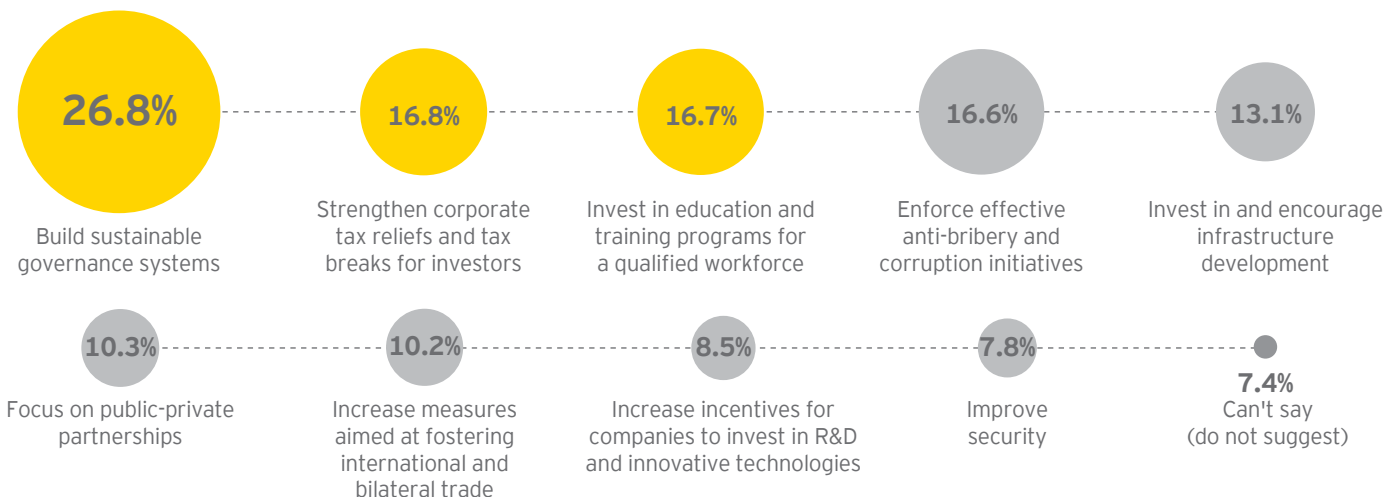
26.8%
Build sustainable governance systems

16.8%
Strengthen corporate tax reliefs and tax breaks for investors

16.7%
Invest in education and training programs for a qualified workforce

16.6%
Enforce effective anti-bribery and corruption initiatives

13.1%
Invest in and encourage infrastructure development

10.3%
Focus on public-private partnerships

10.2%
Increase measures aimed at fostering international and bilateral trade

8.5%
Increase incentives for companies to invest in R&D and innovative technologies

7.8%
Improve security

7.4%
Can't say (do not suggest)